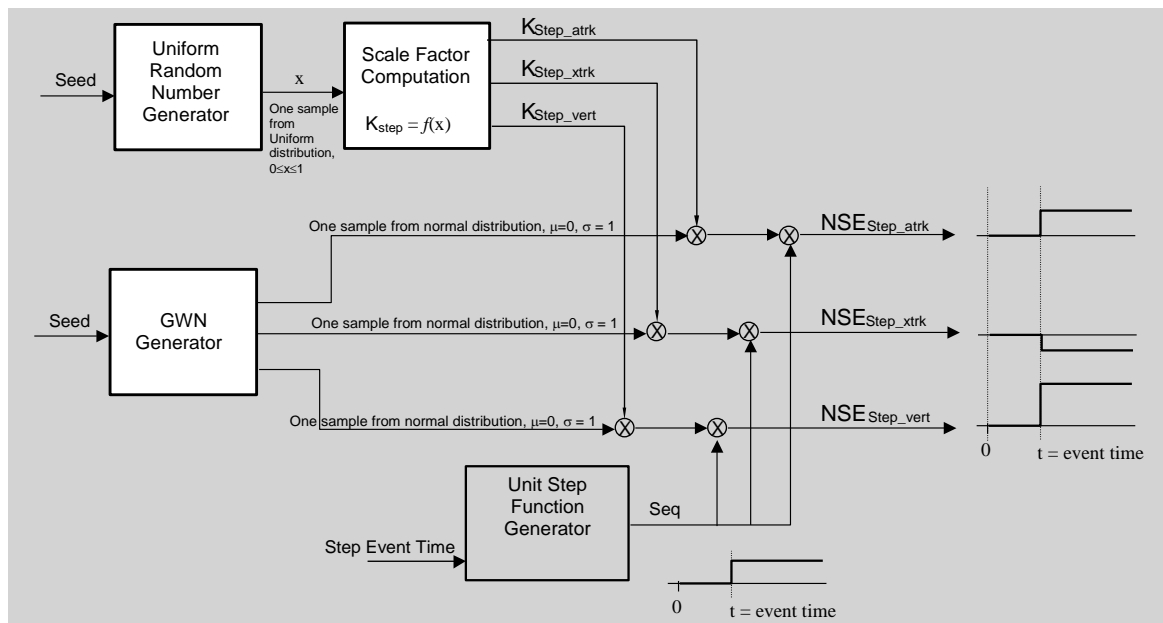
Seed

Uniform Random Number Generator

x

One sample from Uniform distribution, $0 \le x \le 1$

Scale Factor Computation

$K_{step} = f(x)$

$K_{Step\_atrk}$

$K_{Step\_xtrk}$

$K_{Step\_vert}$

One sample from normal distribution, $\mu=0$, $\sigma = 1$

$NSE_{Step\_atrk}$

Seed

GWN Generator

One sample from normal distribution, $\mu=0$, $\sigma = 1$

$NSE_{Step\_xtrk}$

One sample from normal distribution, $\mu=0$, $\sigma = 1$

$NSE_{Step\_vert}$

0

t = event time

Unit Step Function Generator

Seq

Step Event Time

0

t = event time